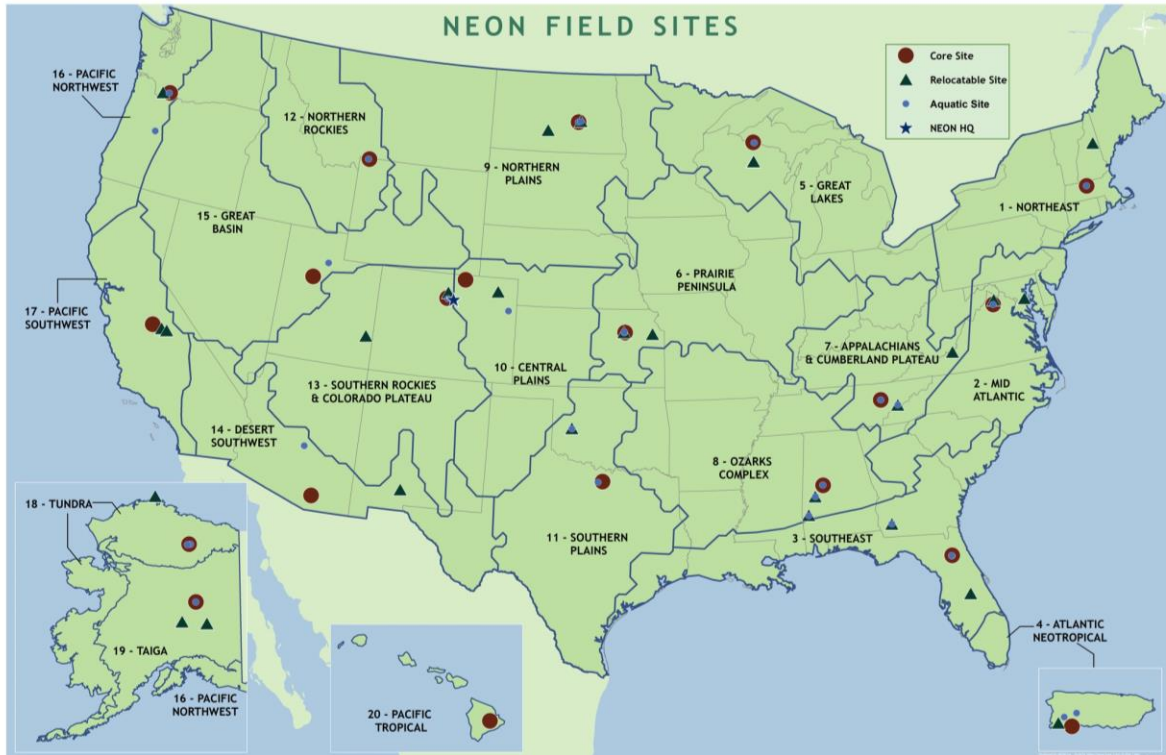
NEON FIELD SITES

Core Site
Relocatable Site
Aquatic Site
NEON HQ

16 - PACIFIC NORTHWEST
12 - NORTHERN ROCKIES
9 - NORTHERN PLAINS
5 - GREAT LAKES
1 - NORTHEAST
15 - GREAT BASIN
6 - PRAIRIE PENINSULA
17 - PACIFIC SOUTHWEST
7 - APPALACHIANS & CUMBERLAND PLATEAU
10 - CENTRAL PLAINS
13 - SOUTHERN ROCKIES & COLORADO PLATEAU
2 - MID ATLANTIC
14 - DESERT SOUTHWEST
8 - OZARKS COMPLEX
18 - TUNDRA
11 - SOUTHERN PLAINS
3 - SOUTHEAST
19 - TAIGA
16 - PACIFIC NORTHWEST
20 - PACIFIC TROPICAL
4 - ATLANTIC NEOTROPICAL